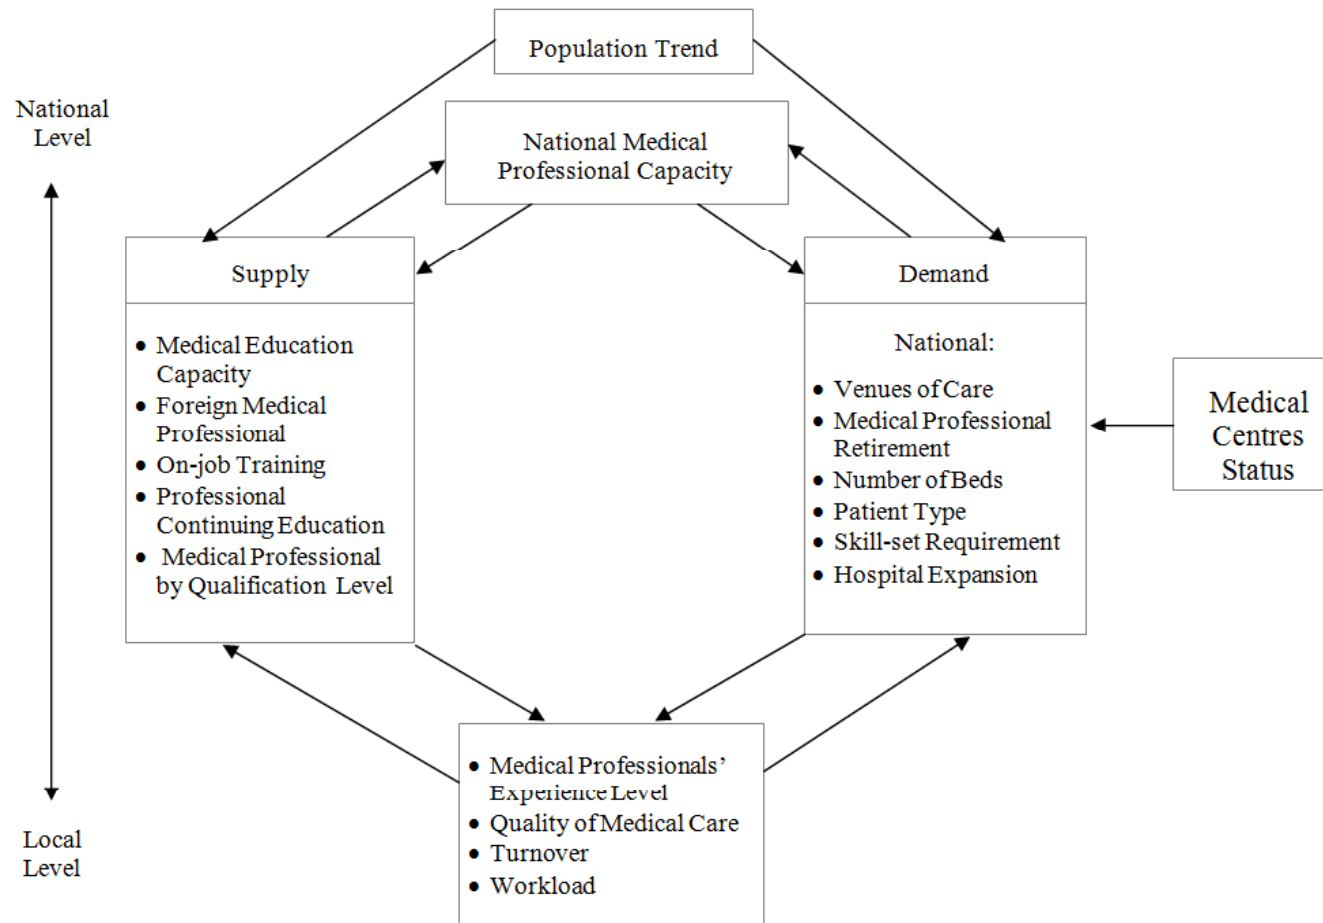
Population Trend

National Level

National Medical Professional Capacity

Supply

- Medical Education Capacity
- Foreign Medical Professional
- On-job Training
- Professional Continuing Education
- Medical Professional by Qualification Level

Demand

National:

- Venues of Care
- Medical Professional Retirement
- Number of Beds
- Patient Type
- Skill-set Requirement
- Hospital Expansion

Medical Centres Status

- Medical Professionals' Experience Level
- Quality of Medical Care
- Turnover
- Workload

Local Level